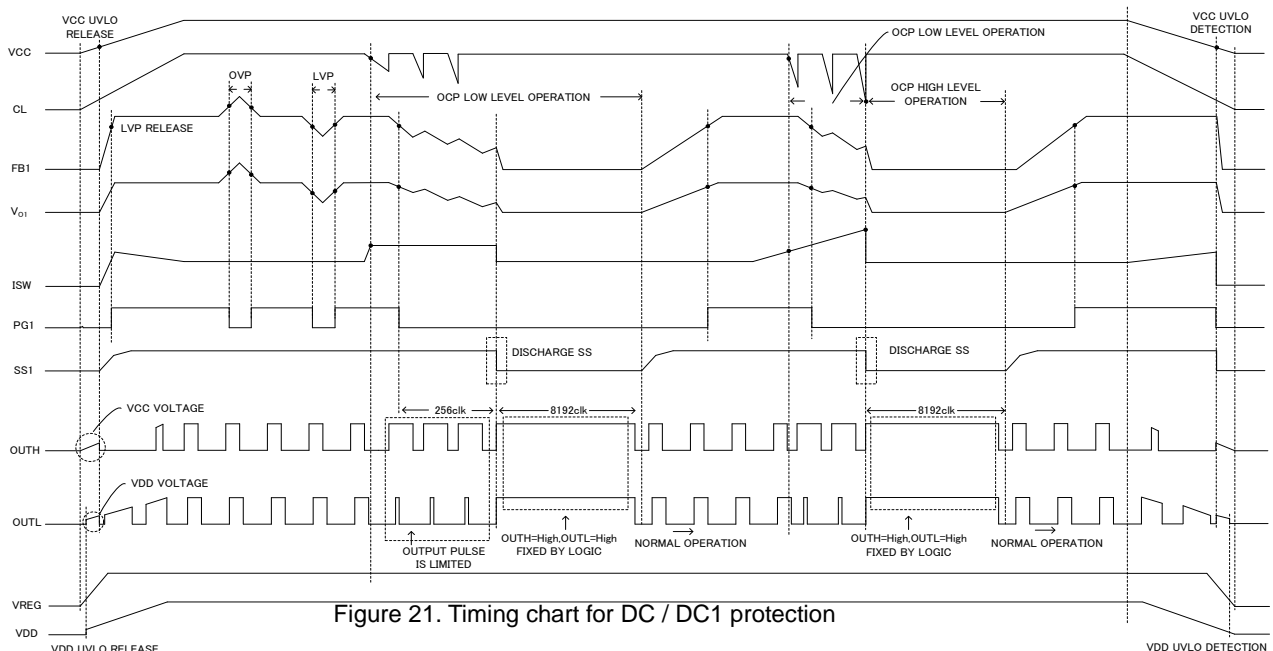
VCC UVLO RELEASE

VCC UVLO DETECTION

OCP LOW LEVEL OPERATION

VCC

OVP

LVP

CL

OCP LOW LEVEL OPERATION

OCP HIGH LEVEL OPERATION

LVP RELEASE

FB1

$V_{O1}$

ISW

PG1

SS1

DISCHARGE SS

DISCHARGE SS

256clk

8192clk

8192clk

VCC VOLTAGE

OUTH

VDD VOLTAGE

OUTL

OUTPUT PULSE IS LIMITED

OUTH=High,OUTL=High FIXED BY LOGIC

NORMAL OPERATION

OUTH=High,OUTL=High FIXED BY LOGIC

NORMAL OPERATION

VREG

Figure 21. Timing chart for DC / DC1 protection

VDD

VDD UVLO RELEASE

VDD UVLO DETECTION